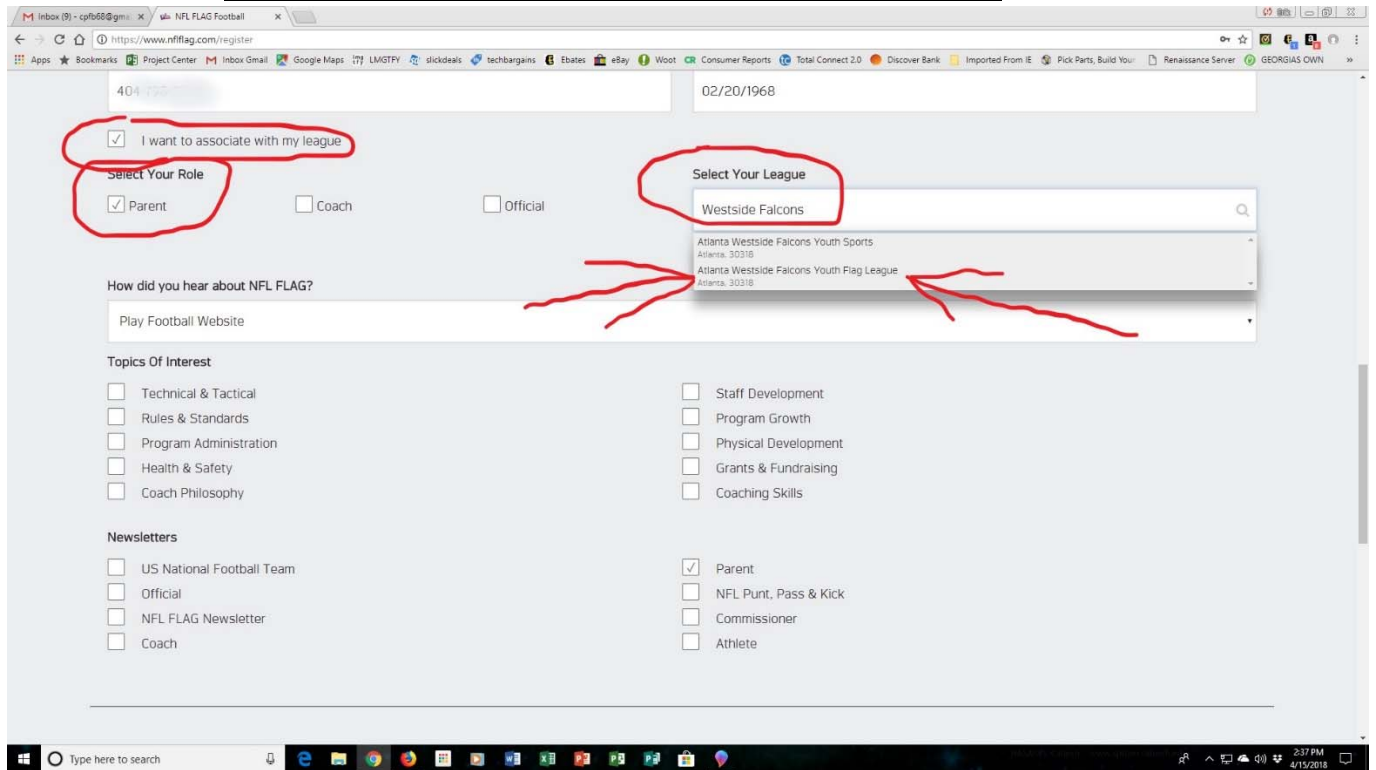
M Inbox (9) - cpfb68@gma × NFL FLAG Football ×

https://www.nflflag.com/register

Apps Bookmarks Project Center Inbox Gmail Google Maps LMGTFY slickdeals techbargains Ebates eBay Woot Consumer Reports Total Connect 2.0 Discover Bank Imported From IE Pick Parts, Build Your Renaissance Server GEORGIAS OWN

404-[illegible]

02/20/1968

I want to associate with my league

Select Your Role

Parent

Coach

Official

Select Your League

Westside Falcons

Atlanta Westside Falcons Youth Sports
Atlanta, 30318

Atlanta Westside Falcons Youth Flag League
Atlanta, 30318

How did you hear about NFL FLAG?

Play Football Website

Topics Of Interest

Technical & Tactical

Rules & Standards

Program Administration

Health & Safety

Coach Philosophy

Staff Development

Program Growth

Physical Development

Grants & Fundraising

Coaching Skills

Newsletters

US National Football Team

Official

NFL FLAG Newsletter

Coach

Parent

NFL Punt, Pass & Kick

Commissioner

Athlete

Type here to search

2:37 PM
4/15/2018